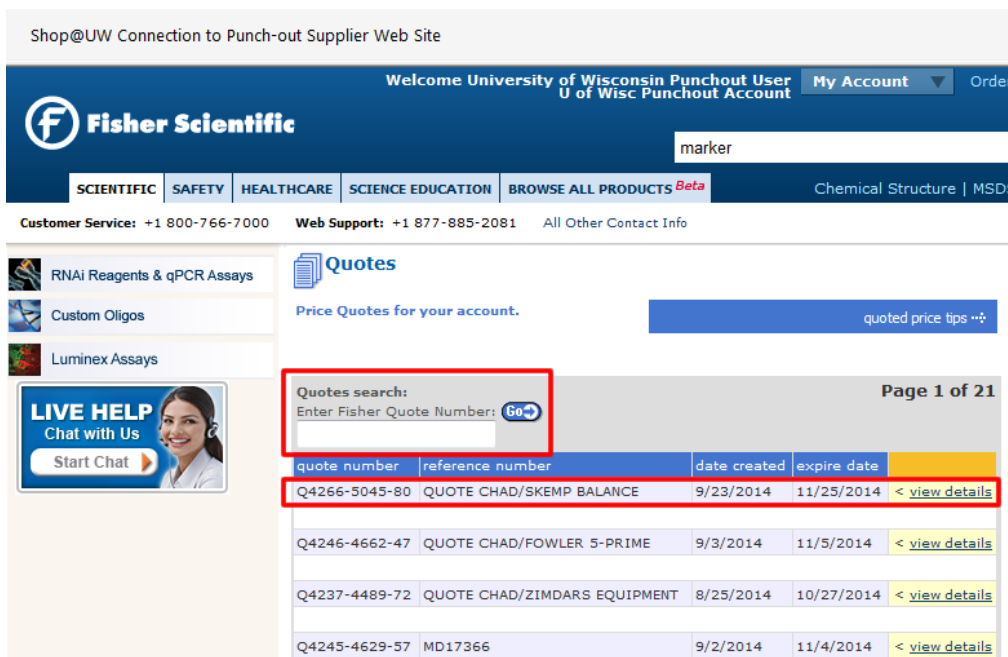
Shop@UW Connection to Punch-out Supplier Web Site

Welcome University of Wisconsin Punchout User
U of Wisc Punchout Account

My Account

Orde

Fisher Scientific

marker

SCIENTIFIC | SAFETY | HEALTHCARE | SCIENCE EDUCATION | BROWSE ALL PRODUCTS Beta

Chemical Structure | MSD

Customer Service: +1 800-766-7000   Web Support: +1 877-885-2081   All Other Contact Info

RNAi Reagents & qPCR Assays

Custom Oligos

Luminex Assays

LIVE HELP
Chat with Us
Start Chat

Quotes

Price Quotes for your account.

quoted price tips

Quotes search:
Enter Fisher Quote Number: Go

Page 1 of 21

| quote number | reference number | date created | expire date | |
|---|---|---|---|---|
| Q4266-5045-80 | QUOTE CHAD/SKEMP BALANCE | 9/23/2014 | 11/25/2014 | < view details |
| Q4246-4662-47 | QUOTE CHAD/FOWLER 5-PRIME | 9/3/2014 | 11/5/2014 | < view details |
| Q4237-4489-72 | QUOTE CHAD/ZIMDARS EQUIPMENT | 8/25/2014 | 10/27/2014 | < view details |
| Q4245-4629-57 | MD17366 | 9/2/2014 | 11/4/2014 | < view details |